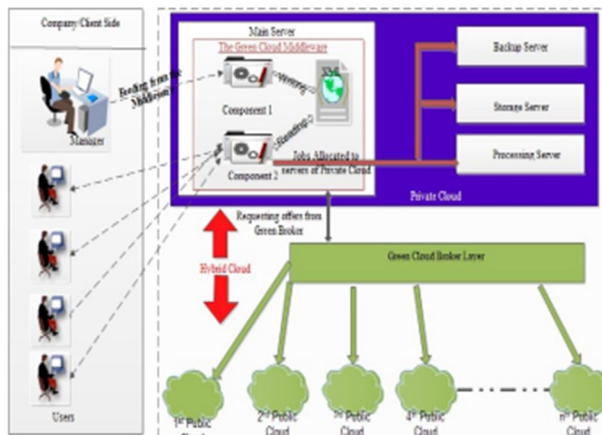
Company Client Side

Manager

Users

Feeding from the Middleware

Main Server

The Green Cloud Middleware

Component 1

Writing

XML

Component 2

Sending

Jobs Allocated to servers of Private Cloud

Backup Server

Storage Server

Processing Server

Private Cloud

Requesting offers from Green Broker

Hybrid Cloud

Green Cloud Broker Layer

1st Public Cloud

2nd Public Cloud

3rd Public Cloud

4th Public Cloud

nth Public Cloud